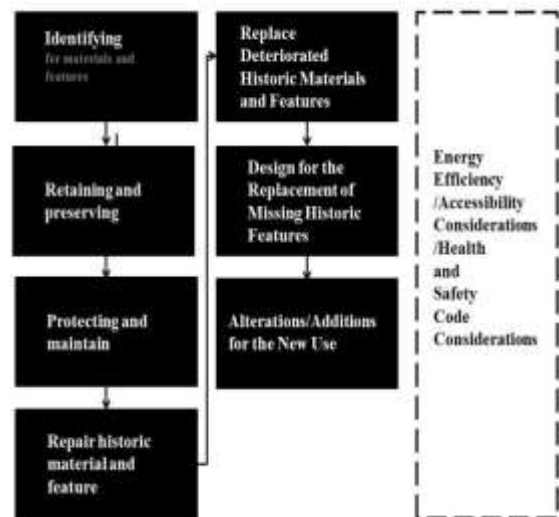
Identifying
for materials and features

Retaining and preserving

Protecting and maintain

Repair historic material and feature

Replace Deteriorated Historic Materials and Features

Design for the Replacement of Missing Historic Features

Alterations/Additions for the New Use

Energy Efficiency /Accessibility Considerations /Health and Safety Code Considerations